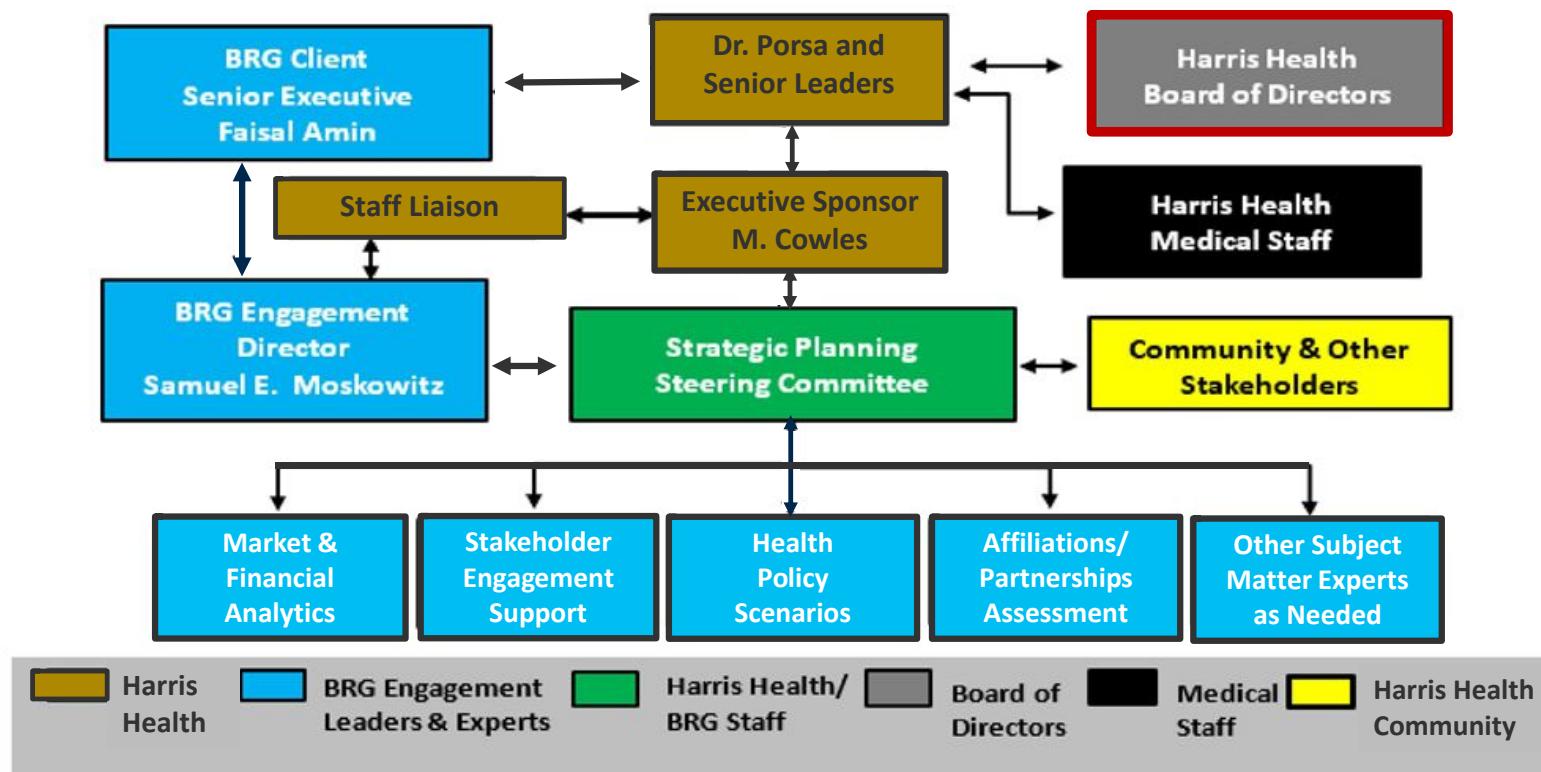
BRG Client Senior Executive Faisal Amin

Dr. Porsa and Senior Leaders

Harris Health Board of Directors

Staff Liaison

Executive Sponsor M. Cowles

Harris Health Medical Staff

BRG Engagement Director Samuel E. Moskowitz

Strategic Planning Steering Committee

Community & Other Stakeholders

Market & Financial Analytics

Stakeholder Engagement Support

Health Policy Scenarios

Affiliations/ Partnerships Assessment

Other Subject Matter Experts as Needed

Harris Health

BRG Engagement Leaders & Experts

Harris Health/ BRG Staff

Board of Directors

Medical Staff

Harris Health Community